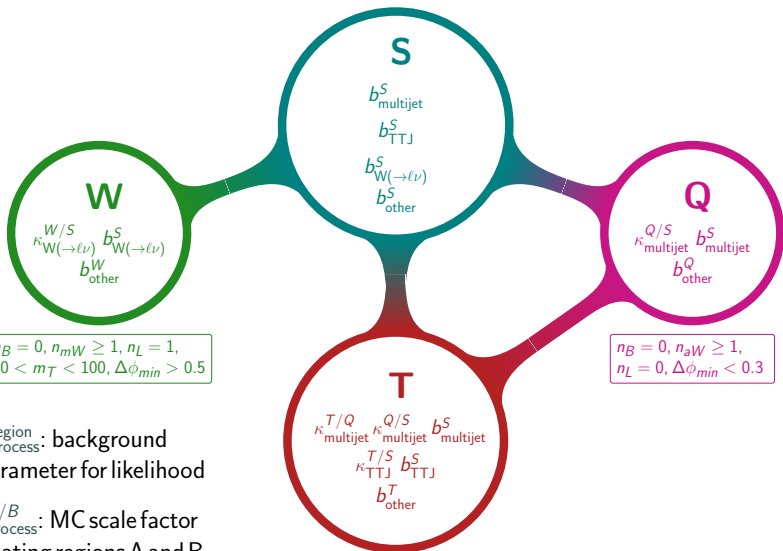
S

$b^{S}_{\text{multijet}}$

$b^{S}_{\text{TTJ}}$

$b^{S}_{\text{W}(\to\ell\nu)}$

$b^{S}_{\text{other}}$

W

$\kappa^{W/S}_{\text{W}(\to\ell\nu)}$ $b^{S}_{\text{W}(\to\ell\nu)}$

$b^{W}_{\text{other}}$

Q

$\kappa^{Q/S}_{\text{multijet}}$ $b^{S}_{\text{multijet}}$

$b^{Q}_{\text{other}}$

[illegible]$_B = 0$, $n_{mW} \geq 1$, $n_L = 1$, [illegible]$0 < m_T < 100$, $\Delta\phi_{min} > 0.5$

$n_B = 0$, $n_{aW} \geq 1$, $n_L = 0$, $\Delta\phi_{min} < 0.3$

T

$\kappa^{T/Q}_{\text{multijet}}$ $\kappa^{Q/S}_{\text{multijet}}$ $b^{S}_{\text{multijet}}$

$\kappa^{T/S}_{\text{TTJ}}$ $b^{S}_{\text{TTJ}}$

$b^{T}_{\text{other}}$

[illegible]$^{\text{region}}_{\text{process}}$: background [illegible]rameter for likelihood

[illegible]$^{/B}_{\text{process}}$: MC scale factor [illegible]